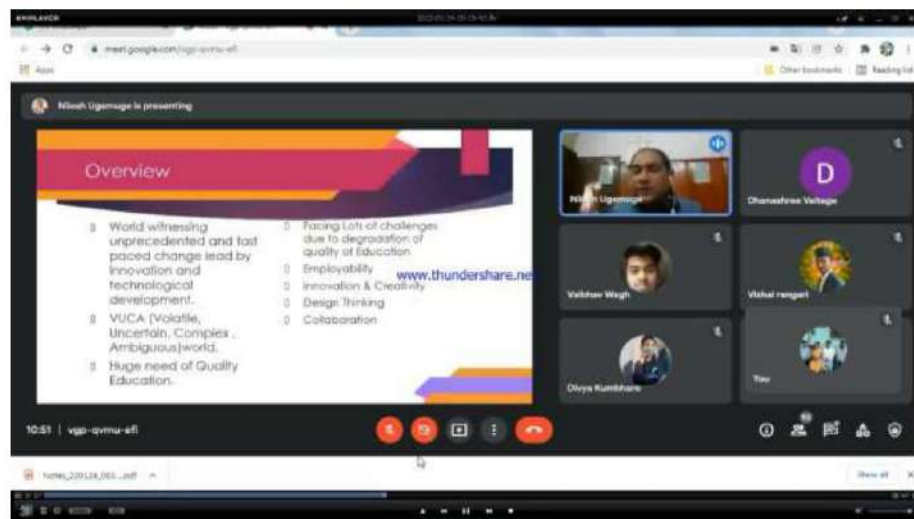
KMPLAYER

meet.google.com/vgp-qvmu-efi

Apps

Other bookmarks | Reading list

Nilesh Ugemuge is presenting

Overview

World witnessing unprecedented and fast paced change lead by innovation and technological development.

VUCA (Volatile, Uncertain, Complex , Ambiguous)world.

Huge need of Quality Education.

Facing Lots of challenges due to degradation of quality of Education

Employability

Innovation & Creativity

Design Thinking

Collaboration

www.thundershare.net

Nilesh Ugemuge

D

Dhanashree Vaitage

Vaibhav Wagh

Vishal rangari

Divya Kumbhare

You

10:51 | vgp-qvmu-efi

Notes_220124_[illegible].pdf

Show all